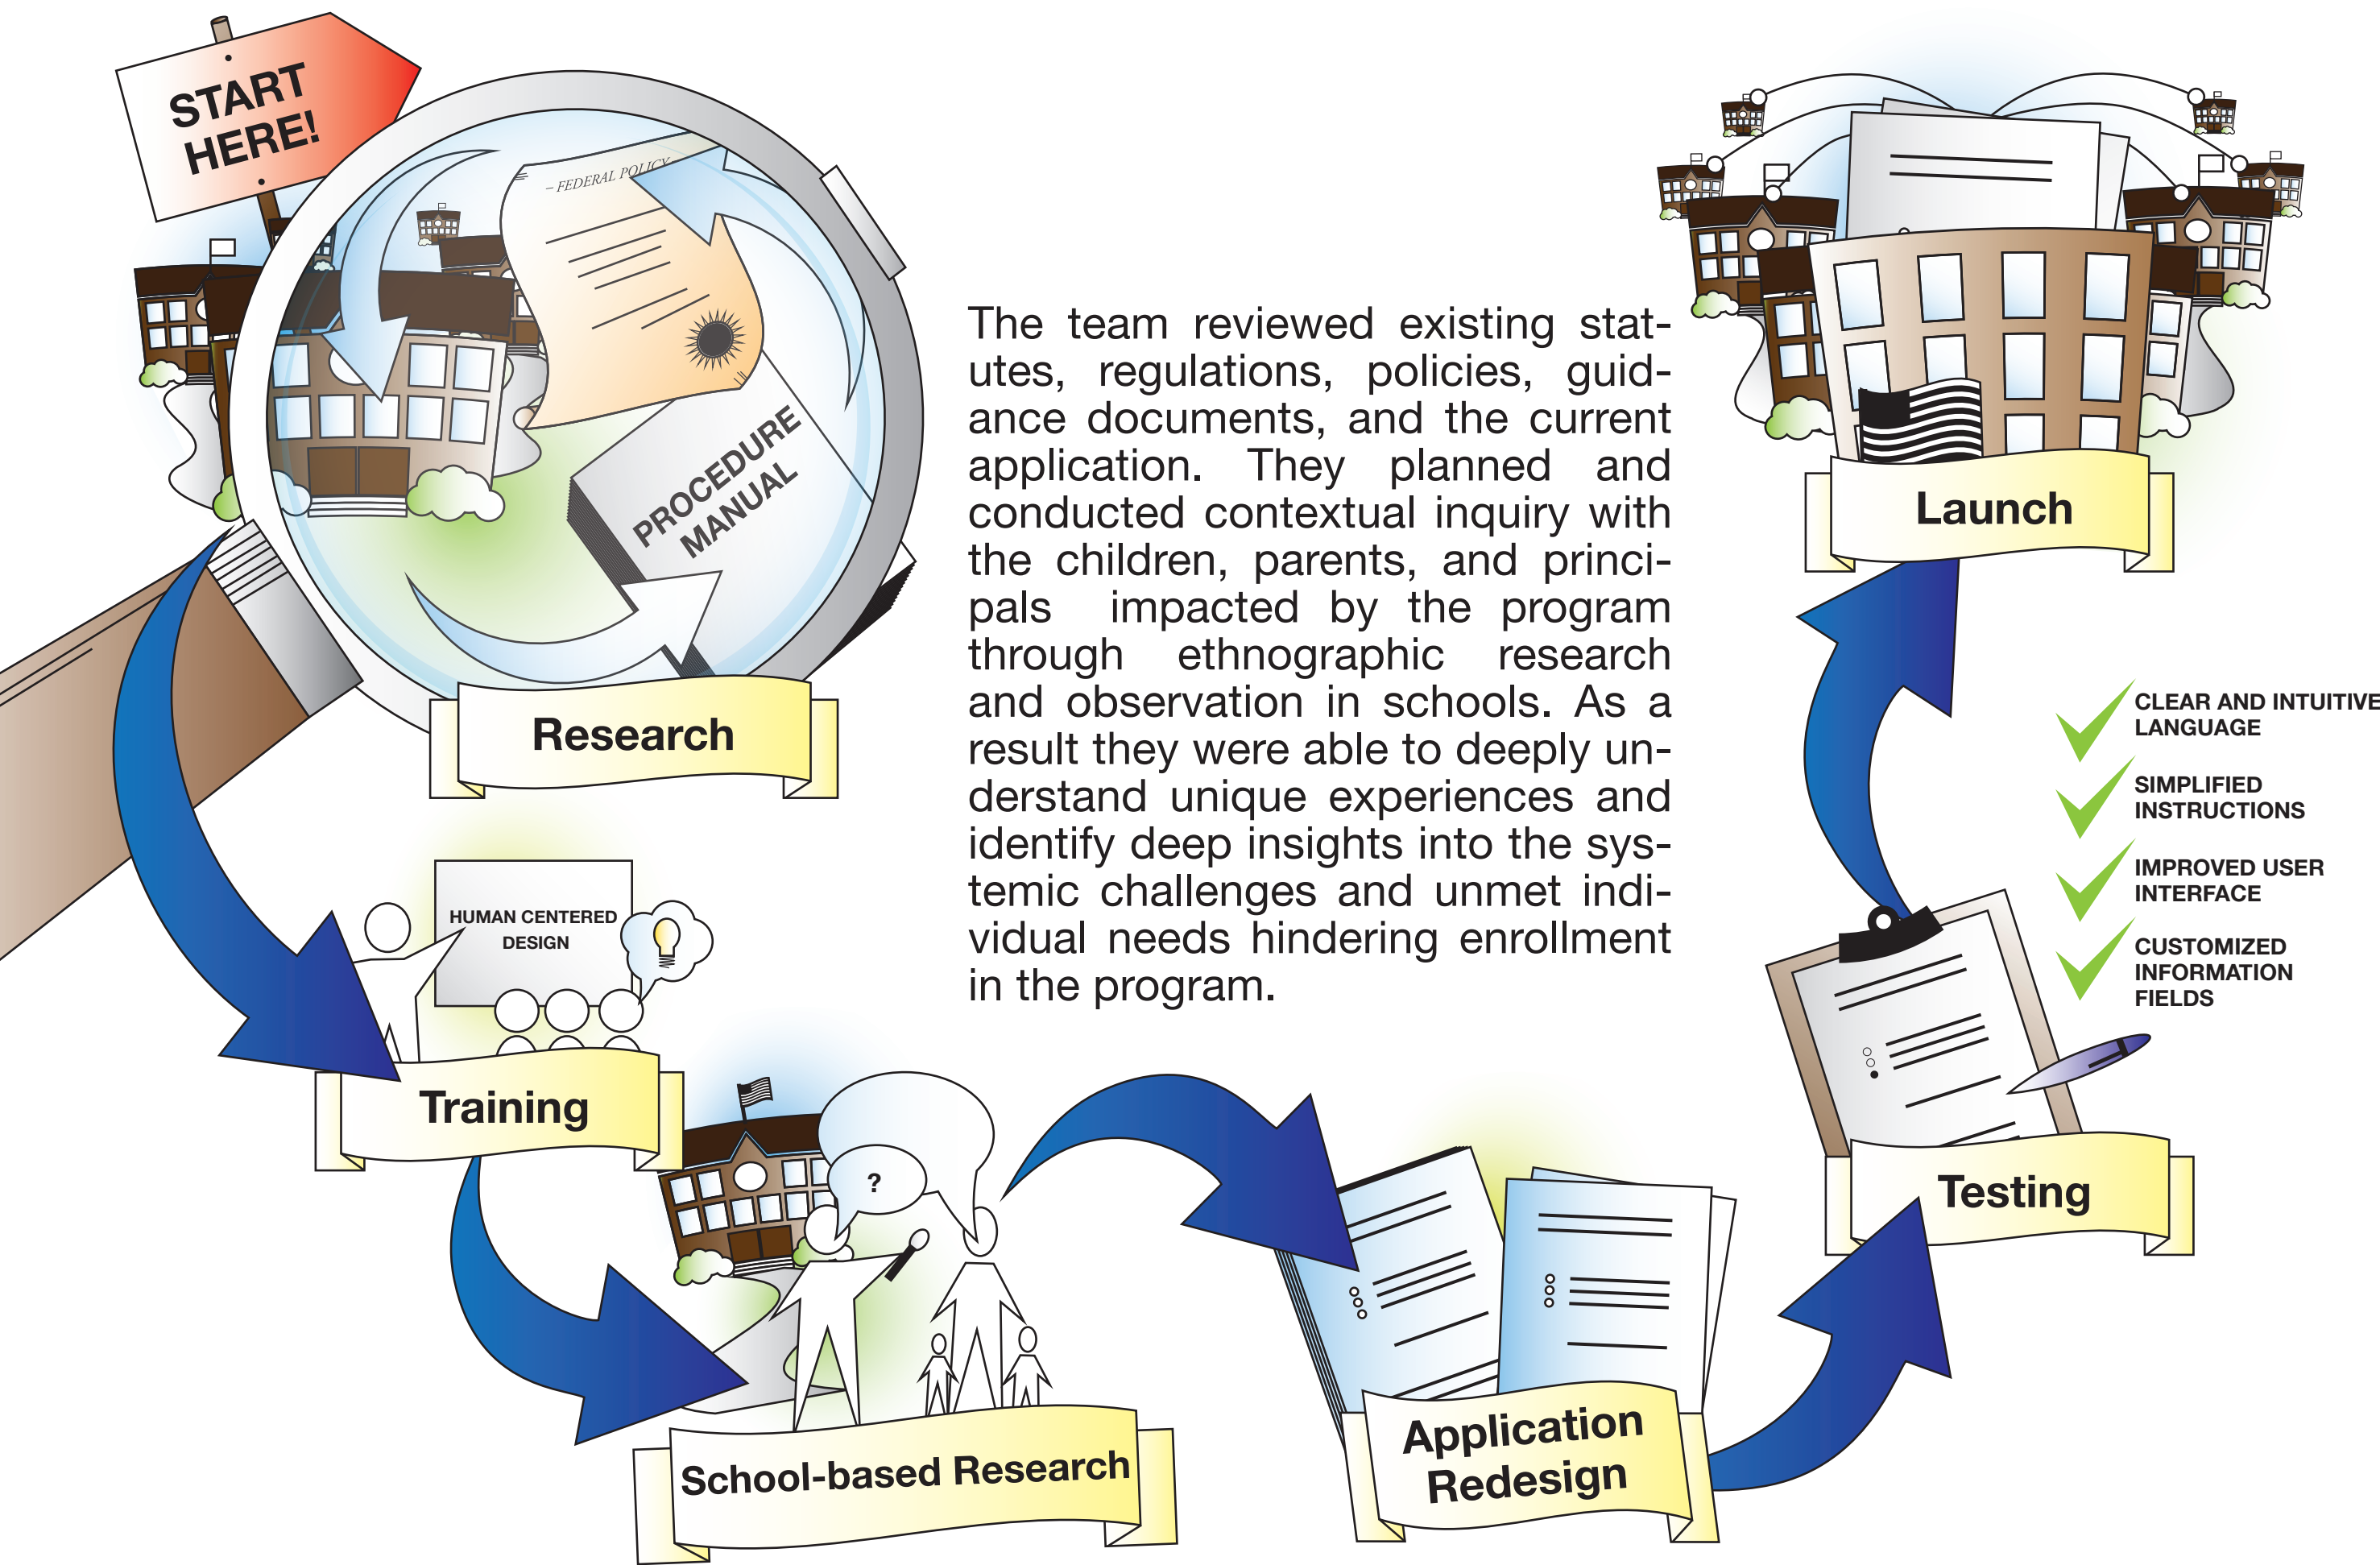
START HERE!

– FEDERAL POLICY

PROCEDURE MANUAL

Research

The team reviewed existing statutes, regulations, policies, guidance documents, and the current application. They planned and conducted contextual inquiry with the children, parents, and principals impacted by the program through ethnographic research and observation in schools. As a result they were able to deeply understand unique experiences and identify deep insights into the systemic challenges and unmet individual needs hindering enrollment in the program.

Launch

CLEAR AND INTUITIVE LANGUAGE

SIMPLIFIED INSTRUCTIONS

IMPROVED USER INTERFACE

CUSTOMIZED INFORMATION FIELDS

HUMAN CENTERED DESIGN

Training

?

School-based Research

Application Redesign

Testing